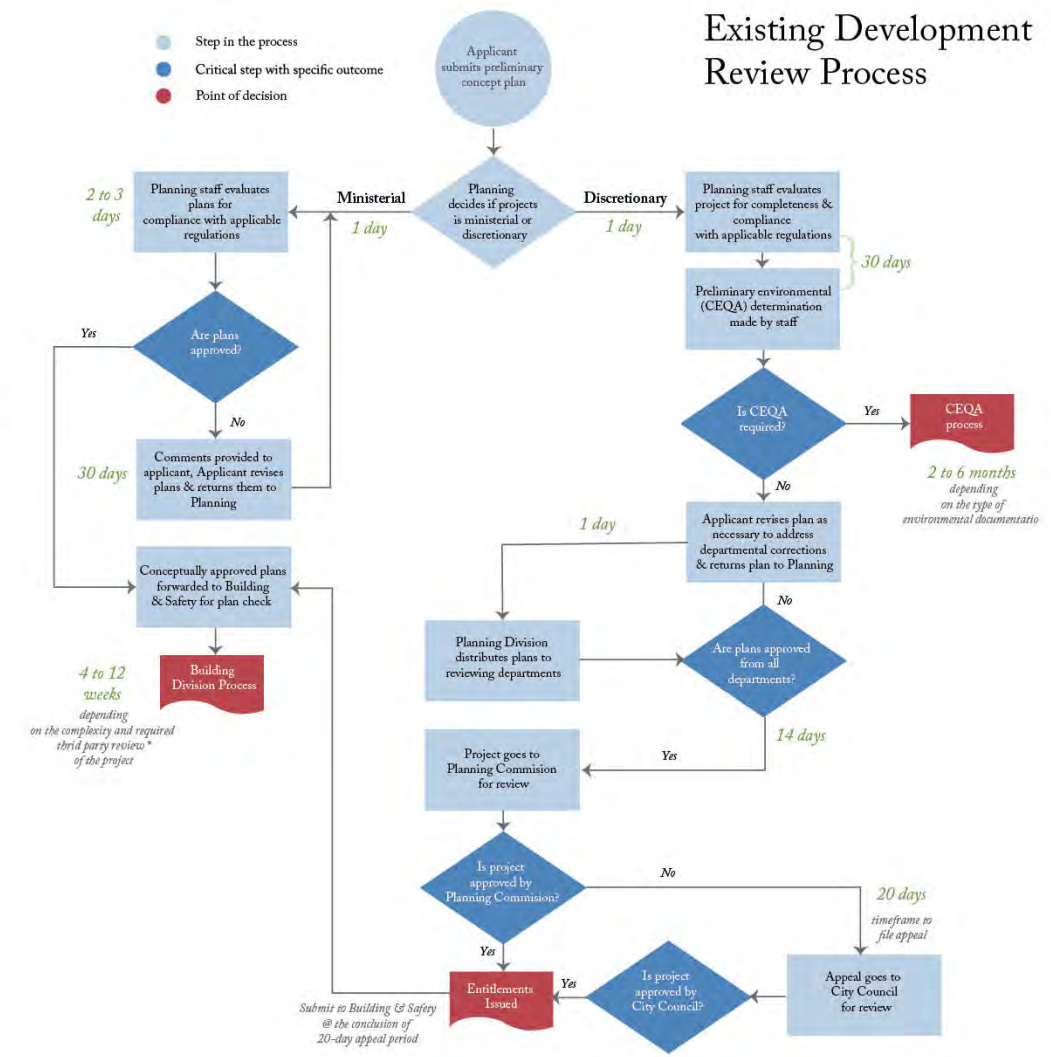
Existing Development Review Process

Step in the process
Critical step with specific outcome
Point of decision

Applicant submits preliminary concept plan

Planning decides if projects is ministerial or discretionary

Ministerial
1 day

Discretionary
1 day

2 to 3 days

Planning staff evaluates plans for compliance with applicable regulations

Are plans approved?

Yes

No

30 days

Comments provided to applicant, Applicant revises plans & returns them to Planning

Conceptually approved plans forwarded to Building & Safety for plan check

Building Division Process

4 to 12 weeks
depending on the complexity and required third party review * of the project

Planning staff evaluates project for completeness & compliance with applicable regulations

30 days

Preliminary environmental (CEQA) determination made by staff

Is CEQA required?

Yes

CEQA process

2 to 6 months
depending on the type of environmental documentatio

No

1 day

Applicant revises plan as necessary to address departmental corrections & returns plan to Planning

No

Planning Division distributes plans to reviewing departments

Are plans approved from all departments?

14 days

Yes

Project goes to Planning Commision for review

Is project approved by Planning Commision?

No

20 days
timeframe to file appeal

Yes

Entitlements Issued

Yes

Is project approved by City Council?

Appeal goes to City Council for review

Submit to Building & Safety @ the conclusion of 20-day appeal period